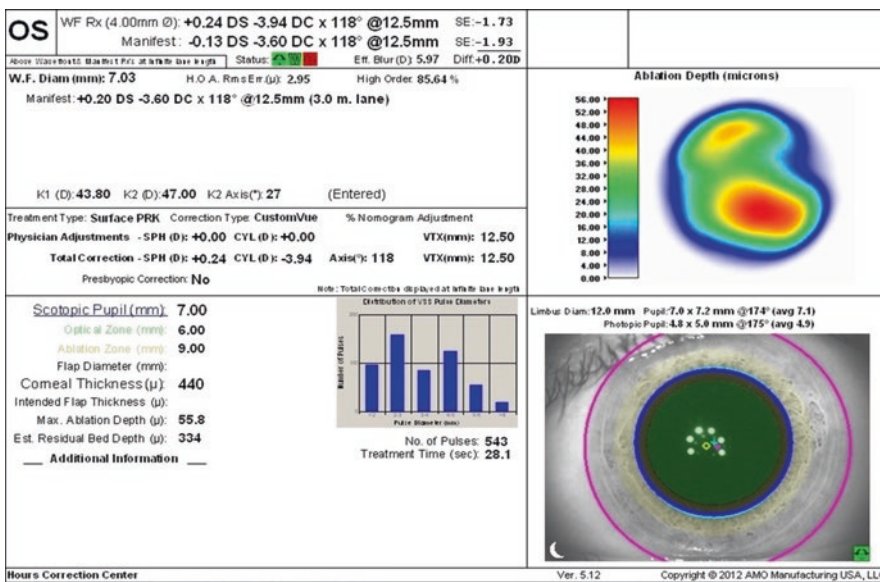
OS WF Rx (4.00mm Ø): +0.24 DS -3.94 DC x 118° @12.5mm SE: -1.73
Manifest: -0.13 DS -3.60 DC x 118° @12.5mm SE: -1.93

Above Wavefronts Manifest Rx's at infinite lane length Status: Eff. Blur (D): 5.97 Diff: +0.20D

W.F. Diam (mm): 7.03 H.O.A. Rms Err.(µ): 2.95 High Order: 85.64 %

Manifest: +0.20 DS -3.60 DC x 118° @12.5mm (3.0 m. lane)

K1 (D): 43.80 K2 (D): 47.00 K2 Axis(°): 27 (Entered)

Treatment Type: Surface PRK Correction Type: CustomVue % Nomogram Adjustment

Physician Adjustments - SPH (D): +0.00 CYL (D): +0.00 VTX(mm): 12.50

Total Correction - SPH (D): +0.24 CYL (D): -3.94 Axis(°): 118 VTX(mm): 12.50

Presbyopic Correction: No

Note: Total Correction displayed at infinite lane length

Ablation Depth (microns)

56.00
52.00
48.00
44.00
40.00
36.00
32.00
28.00
24.00
20.00
16.00
12.00
8.00
4.00
0.00

Scotopic Pupil (mm): 7.00
Optical Zone (mm): 6.00
Ablation Zone (mm): 9.00
Flap Diameter (mm):
Corneal Thickness (µ): 440
Intended Flap Thickness (µ):
Max. Ablation Depth (µ): 55.8
Est. Residual Bed Depth (µ): 334
___ Additional Information ___

Distribution of VSS Pulse Diameters
Number of Pulses
Pulse Diameter (mm)

No. of Pulses: 543
Treatment Time (sec): 28.1

Limbus Diam: 12.0 mm Pupil: 7.0 x 7.2 mm @174° (avg 7.1)
Photopic Pupil: 4.8 x 5.0 mm @175° (avg 4.9)

Hours Correction Center Ver. 5.12 Copyright © 2012 AMO Manufacturing USA, LLC